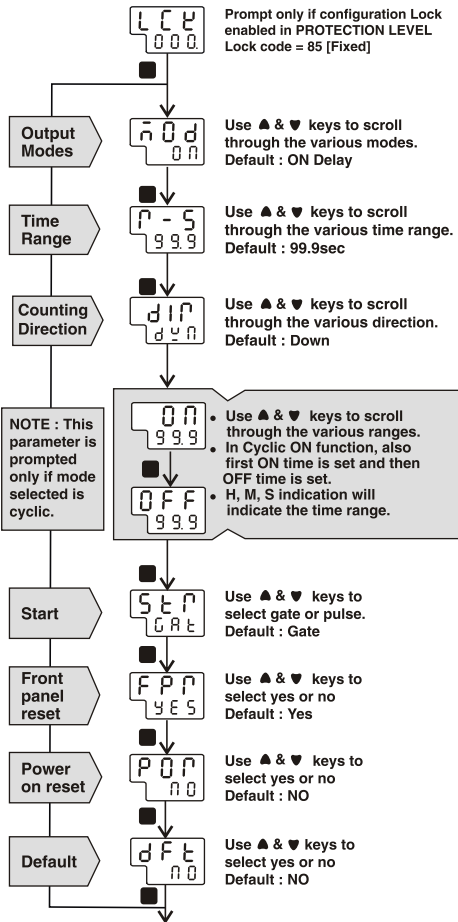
LCK
000.

Prompt only if configuration Lock enabled in PROTECTION LEVEL
Lock code = 85 [Fixed]

Output Modes

nOd
On

Use ▲ & ▼ keys to scroll through the various modes.
Default : ON Delay

Time Range

r-S
99.9

Use ▲ & ▼ keys to scroll through the various time range.
Default : 99.9sec

Counting Direction

dIr
dn

Use ▲ & ▼ keys to scroll through the various direction.
Default : Down

NOTE : This parameter is prompted only if mode selected is cyclic.

On
99.9

OFF
99.9

• Use ▲ & ▼ keys to scroll through the various ranges.
• In Cyclic ON function, also first ON time is set and then OFF time is set.
• H, M, S indication will indicate the time range.

Start

Str
GAt

Use ▲ & ▼ keys to select gate or pulse.
Default : Gate

Front panel reset

FPr
YES

Use ▲ & ▼ keys to select yes or no
Default : Yes

Power on reset

POr
nO

Use ▲ & ▼ keys to select yes or no
Default : NO

Default

dFt
nO

Use ▲ & ▼ keys to select yes or no
Default : NO